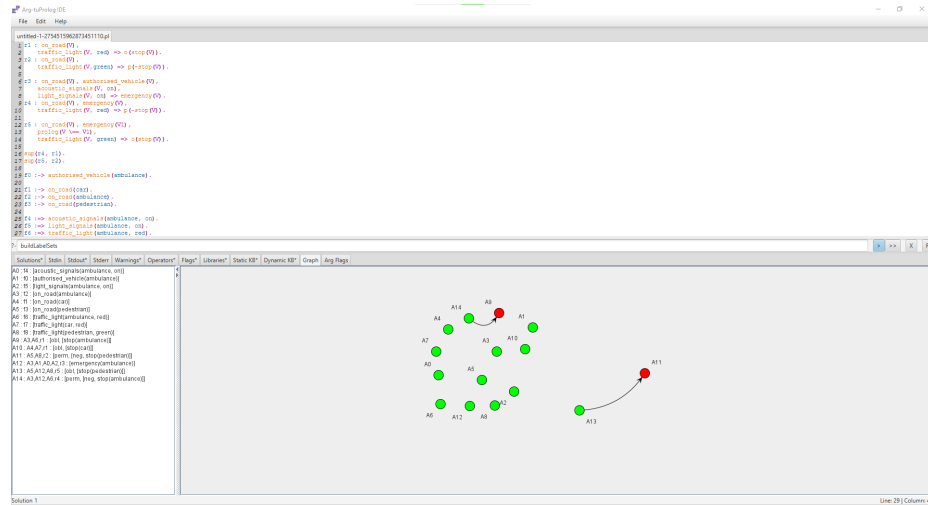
Arg-tuProlog IDE
File Edit Help
untitled-1-2754515962873451110.pl

1 r1 : on_road(V),
2 traffic_light(V, red) => o(stop(V)).
3 r2 : on_road(V),
4 traffic_light(V,green) => p(-stop(V)).
5
6 r3 : on_road(V), authorised_vehicle(V),
7 acoustic_signals(V, on),
8 light_signals(V, on) => emergency(V).
9 r4 : on_road(V), emergency(V),
10 traffic_light(V, red) => p(-stop(V)).
11
12 r5 : on_road(V), emergency(V1),
13 prolog(V \== V1),
14 traffic_light(V, green) => o(stop(V)).
15
16 sup(r4, r1).
17 sup(r5, r2).
18
19 f0 :-> authorised_vehicle(ambulance).
20
21 f1 :-> on_road(car).
22 f2 :-> on_road(ambulance).
23 f3 :-> on_road(pedestrian).
24
25 f4 :-> acoustic_signals(ambulance, on).
26 f5 :-> light_signals(ambulance, on).
27 f6 :-> traffic_light(ambulance, red).

?- buildLabelSets
> >> X
Solutions* Stdin Stdout* Stderr Warnings* Operators* Flags* Libraries* Static KB* Dynamic KB* Graph Arg Flags

A0 : f4 : [acoustic_signals(ambulance, on)]
A1 : f0 : [authorised_vehicle(ambulance)]
A2 : f5 : [light_signals(ambulance, on)]
A3 : f2 : [on_road(ambulance)]
A4 : f1 : [on_road(car)]
A5 : f3 : [on_road(pedestrian)]
A6 : f6 : [traffic_light(ambulance, red)]
A7 : f7 : [traffic_light(car, red)]
A8 : f8 : [traffic_light(pedestrian, green)]
A9 : A3,A6,r1 : [obl, [stop(ambulance)]]
A10 : A4,A7,r1 : [obl, [stop(car)]]
A11 : A5,A8,r2 : [perm, [neg, stop(pedestrian)]]
A12 : A3,A1,A0,A2,r3 : [emergency(ambulance)]
A13 : A5,A12,A8,r5 : [obl, [stop(pedestrian)]]
A14 : A3,A12,A6,r4 : [perm, [neg, stop(ambulance)]]

A14 A9 A4 A1 A7 A3 A10 A0 A5 A2 A6 A12 A8 A11 A13

Solution 1
Line: 29 | Column: